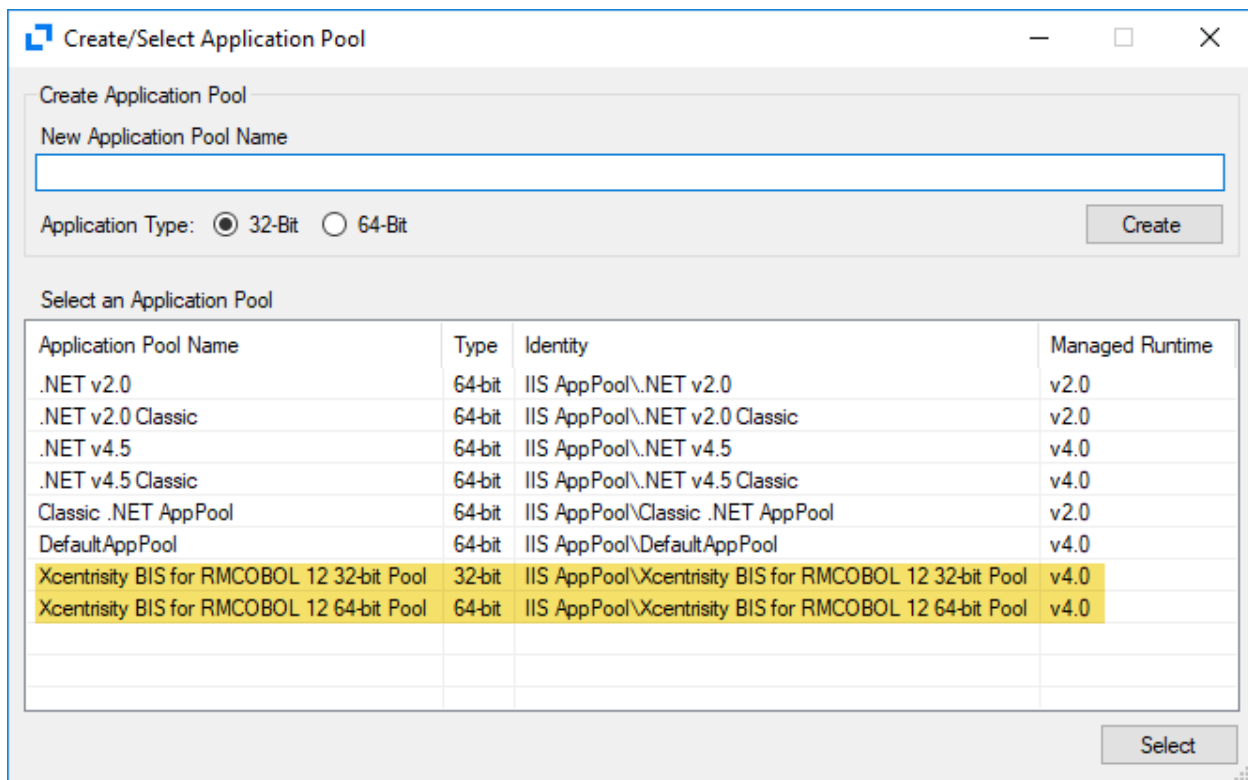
Create/Select Application Pool

Create Application Pool

New Application Pool Name

Application Type: 32-Bit 64-Bit

Create

Select an Application Pool

| Application Pool Name | Type | Identity | Managed Runtime |
|---|---|---|---|
| .NET v2.0 | 64-bit | IIS AppPool\.NET v2.0 | v2.0 |
| .NET v2.0 Classic | 64-bit | IIS AppPool\.NET v2.0 Classic | v2.0 |
| .NET v4.5 | 64-bit | IIS AppPool\.NET v4.5 | v4.0 |
| .NET v4.5 Classic | 64-bit | IIS AppPool\.NET v4.5 Classic | v4.0 |
| Classic .NET AppPool | 64-bit | IIS AppPool\Classic .NET AppPool | v2.0 |
| DefaultAppPool | 64-bit | IIS AppPool\DefaultAppPool | v4.0 |
| Xcentrisity BIS for RMCOBOL 12 32-bit Pool | 32-bit | IIS AppPool\Xcentrisity BIS for RMCOBOL 12 32-bit Pool | v4.0 |
| Xcentrisity BIS for RMCOBOL 12 64-bit Pool | 64-bit | IIS AppPool\Xcentrisity BIS for RMCOBOL 12 64-bit Pool | v4.0 |

Select